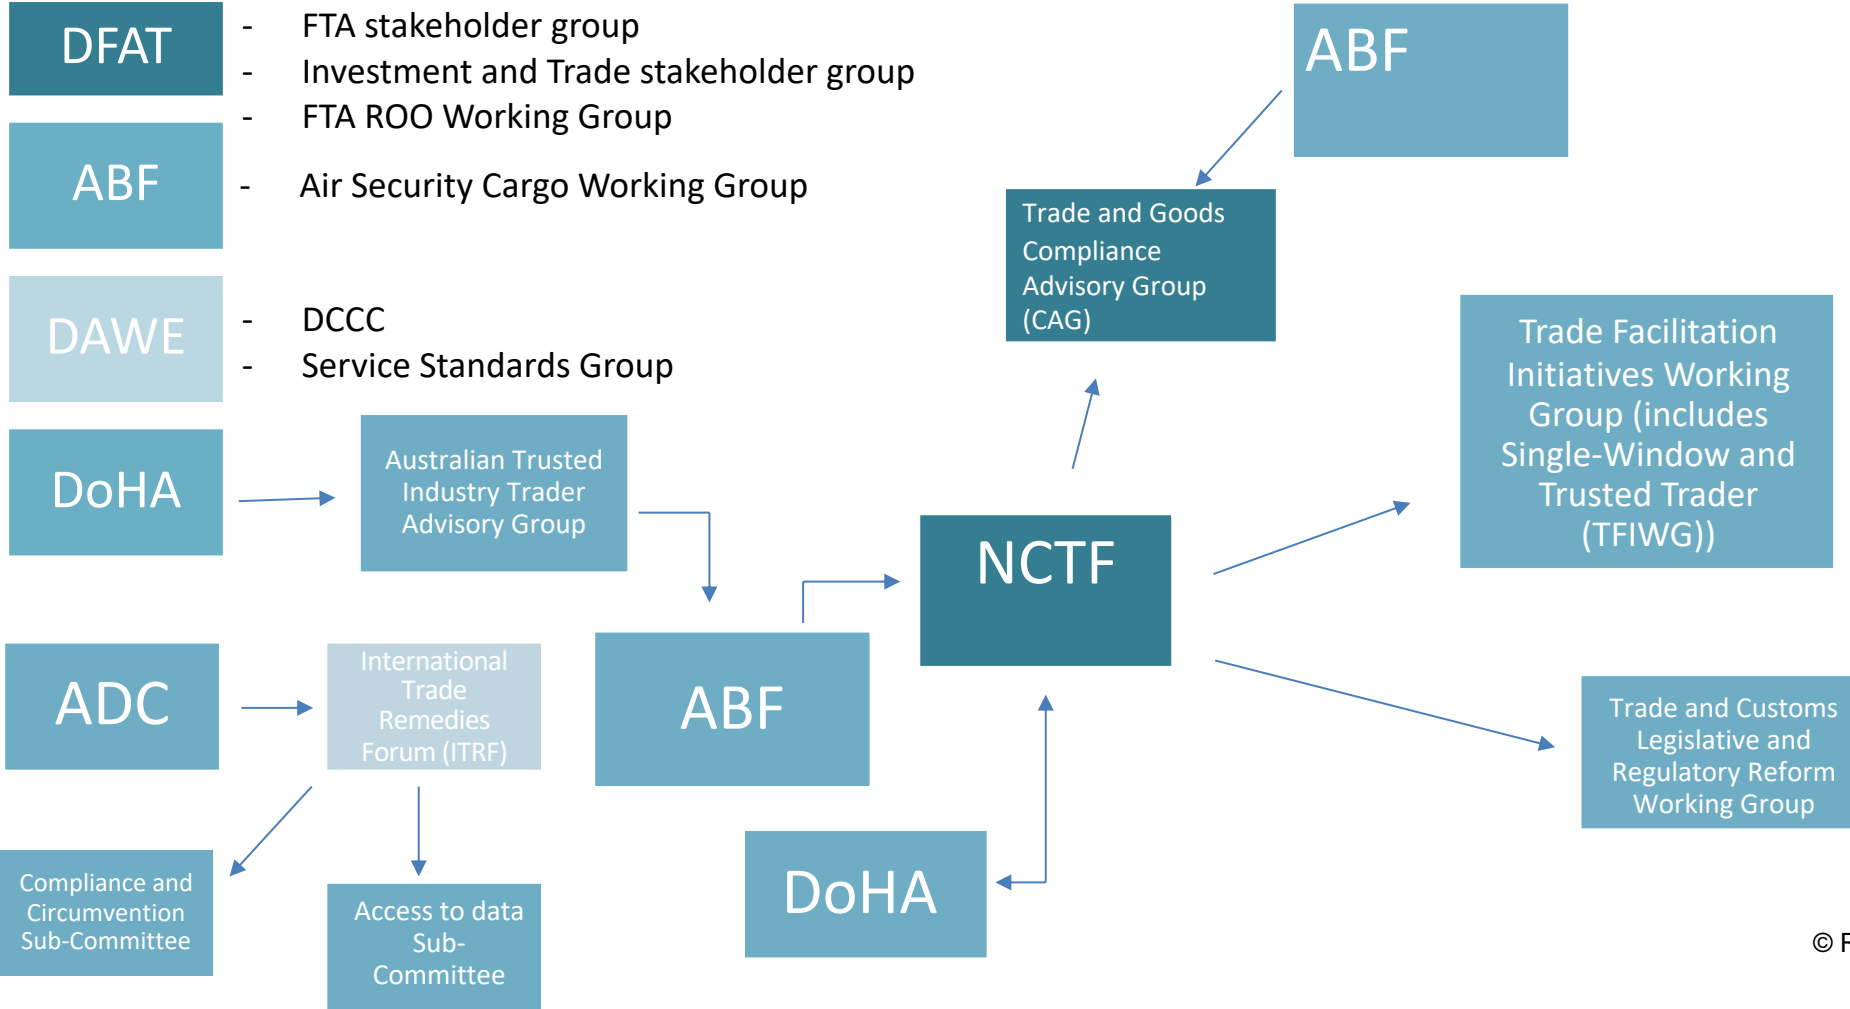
DFAT

- FTA stakeholder group
- Investment and Trade stakeholder group
- FTA ROO Working Group

ABF

- Air Security Cargo Working Group

DAWE

- DCCC
- Service Standards Group

DoHA

Australian Trusted Industry Trader Advisory Group

ABF

Trade and Goods Compliance Advisory Group (CAG)

NCTF

Trade Facilitation Initiatives Working Group (includes Single-Window and Trusted Trader (TFIWG))

ADC

International Trade Remedies Forum (ITRF)

ABF

Trade and Customs Legislative and Regulatory Reform Working Group

Compliance and Circumvention Sub-Committee

Access to data Sub-Committee

DoHA

© F